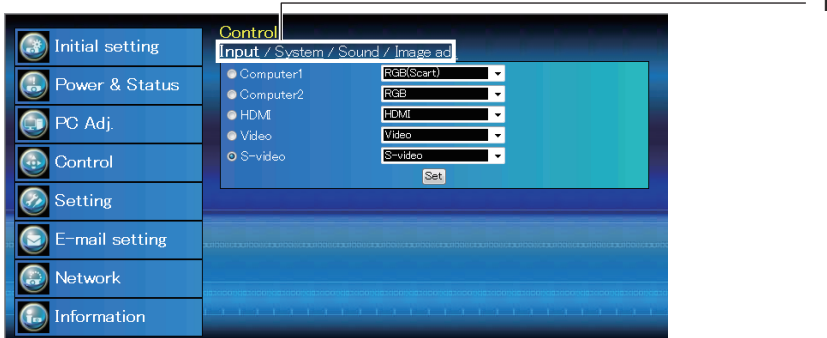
Initial setting
Power & Status
PC Adj.
Control
Setting
E-mail setting
Network
Information

Control
Input / System / Sound / Image ad

Computer1 RGB(Scart)
Computer2 RGB
HDMI HDMI
Video Video
S-video S-video
Set